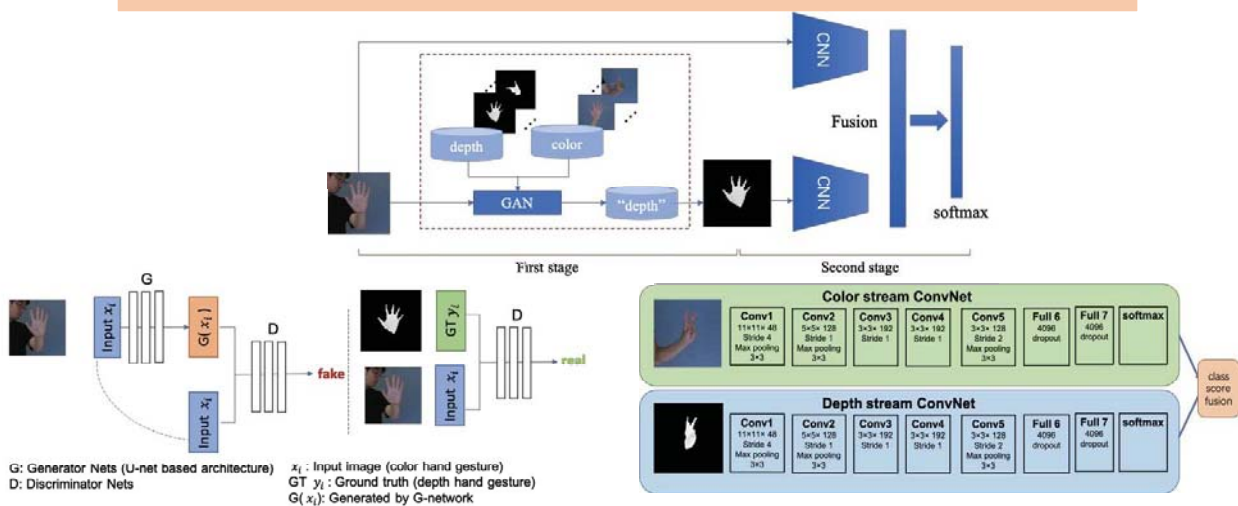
CNN

depth

color

Fusion

GAN

"depth"

CNN

softmax

First stage

Second stage

G

Input $x_i$

G( $x_i$ )

D

fake

Input $x_i$

GT $y_i$

Input $x_i$

D

real

G: Generator Nets (U-net based architecture)
D: Discriminator Nets

$x_i$ : Input image (color hand gesture)
GT $y_i$ : Ground truth (depth hand gesture)
G( $x_i$): Generated by G-network

Color stream ConvNet

| Conv1 11×11× 48 Stride 4 Max pooling 3×3 | Conv2 5×5× 128 Stride 1 Max pooling 3×3 | Conv3 3×3× 192 Stride 1 | Conv4 3×3× 192 Stride 1 | Conv5 3×3× 128 Stride 2 Max pooling 3×3 | Full 6 4096 dropout | Full 7 4096 dropout | softmax |
|---|---|---|---|---|---|---|---|

Depth stream ConvNet

| Conv1 11×11× 48 Stride 4 Max pooling 3×3 | Conv2 5×5× 128 Stride 1 Max pooling 3×3 | Conv3 3×3× 192 Stride 1 | Conv4 3×3× 192 Stride 1 | Conv5 3×3× 128 Stride 2 Max pooling 3×3 | Full 6 4096 dropout | Full 7 4096 dropout | softmax |
|---|---|---|---|---|---|---|---|

class score fusion